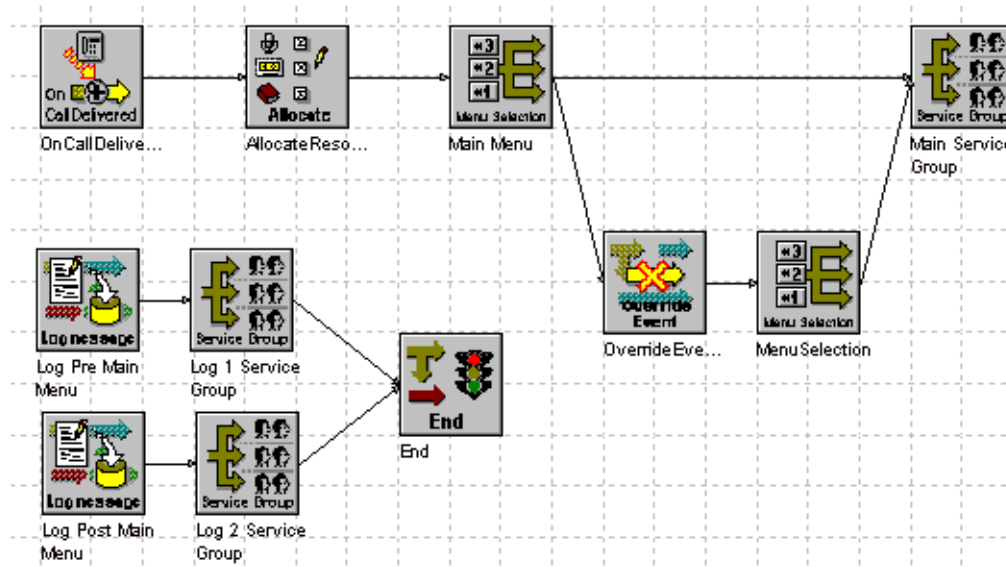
On
Call Delivered
OnCallDelive...

Allocate
AllocateReso...

*3
*2
*1
Menu Selection
Main Menu

Service Group
Main Service
Group

Log message
Log Pre Main
Menu

Service Group
Log 1 Service
Group

End
End

Override
Event
OverrideEve...

*3
*2
*1
Menu Selection
MenuSelection

Log message
Log Post Main
Menu

Service Group
Log 2 Service
Group